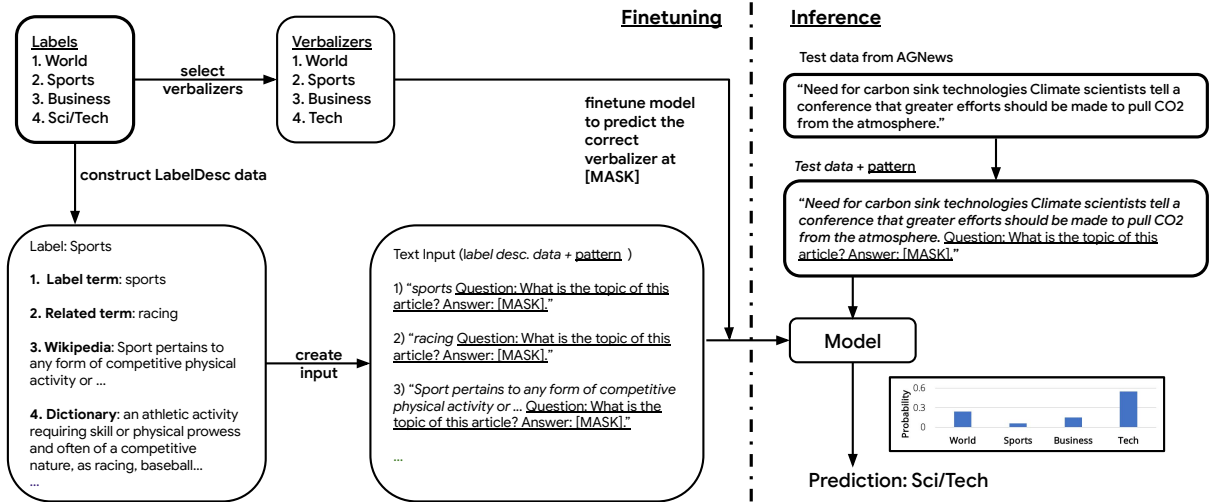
Labels
1. World
2. Sports
3. Business
4. Sci/Tech

select verbalizers

Verbalizers
1. World
2. Sports
3. Business
4. Tech

Finetuning

Inference

finetune model to predict the correct verbalizer at [MASK]

construct LabelDesc data

Label: Sports

1. Label term: sports

2. Related term: racing

3. Wikipedia: Sport pertains to any form of competitive physical activity or ...

4. Dictionary: an athletic activity requiring skill or physical prowess and often of a competitive nature, as racing, baseball...

...

create input

Text Input (label desc. data + pattern )

1) "sports Question: What is the topic of this article? Answer: [MASK]."

2) "racing Question: What is the topic of this article? Answer: [MASK]."

3) "Sport pertains to any form of competitive physical activity or ... Question: What is the topic of this article? Answer: [MASK]."

...

Test data from AGNews

"Need for carbon sink technologies Climate scientists tell a conference that greater efforts should be made to pull CO2 from the atmosphere."

Test data + pattern

"Need for carbon sink technologies Climate scientists tell a conference that greater efforts should be made to pull CO2 from the atmosphere. Question: What is the topic of this article? Answer: [MASK]."

Model

Probability
0.6
0.3
0
World
Sports
Business
Tech

Prediction: Sci/Tech